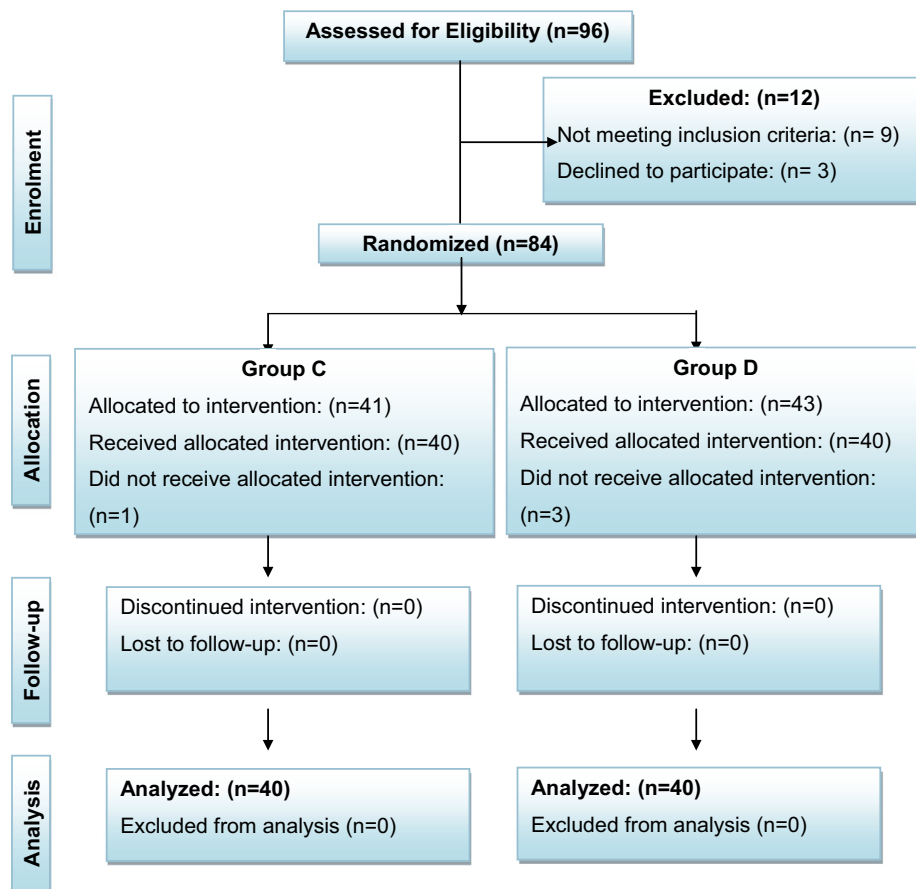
Assessed for Eligibility (n=96)

Enrolment

Excluded: (n=12)
Not meeting inclusion criteria: (n= 9)
Declined to participate: (n= 3)

Randomized (n=84)

Allocation

Group C
Allocated to intervention: (n=41)
Received allocated intervention: (n=40)
Did not receive allocated intervention: (n=1)

Group D
Allocated to intervention: (n=43)
Received allocated intervention: (n=40)
Did not receive allocated intervention: (n=3)

Follow-up

Discontinued intervention: (n=0)
Lost to follow-up: (n=0)

Discontinued intervention: (n=0)
Lost to follow-up: (n=0)

Analysis

Analyzed: (n=40)
Excluded from analysis (n=0)

Analyzed: (n=40)
Excluded from analysis (n=0)